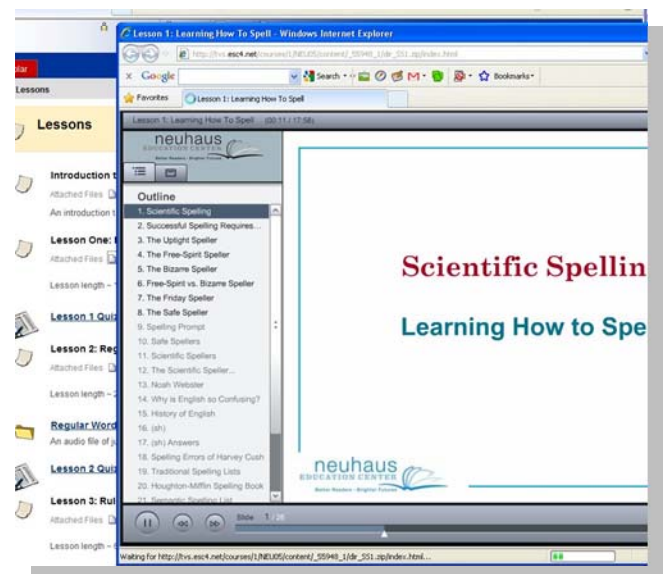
Lessons

Lessons

Introduction t
Attached Files
An introduction t

Lesson One: I
Attached Files
Lesson length -

Lesson 1 Quiz

Lesson 2: Reg
Attached Files
Lesson length -

Regular Word
An audio file of

Lesson 2 Quiz

Lesson 3: Rul
Attached Files
Lesson length -

Lesson 1: Learning How To Spell - Windows Internet Explorer

http://tvs.esc4.net/courses/1/NEU05/content/_55948_1/dir_SS1.zip/index.html

Google | Search | Bookmarks

Favorites | Lesson 1: Learning How To Spell

Lesson 1: Learning How To Spell (00:11 / 17:56)

neuhaus EDUCATION CENTER Better Readers · Brighter Futures

Outline
1. Scientific Spelling
2. Successful Spelling Requires...
3. The Uptight Speller
4. The Free-Spirit Speller
5. The Bizarre Speller
6. Free-Spirit vs. Bizarre Speller
7. The Friday Speller
8. The Safe Speller
9. Spelling Prompt
10. Safe Spellers
11. Scientific Spellers
12. The Scientific Speller...
13. Noah Webster
14. Why is English so Confusing?
15. History of English
16. (sh)
17. (sh) Answers
18. Spelling Errors of Harvey Cush
19. Traditional Spelling Lists
20. Houghton-Mifflin Spelling Book
21. Semantic Spelling List

Scientific Spellin

Learning How to Spe

neuhaus EDUCATION CENTER Better Readers · Brighter Futures

Slide 1 / 26

Waiting for http://tvs.esc4.net/courses/1/NEU05/content/_55948_1/dir_SS1.zip/index.html...